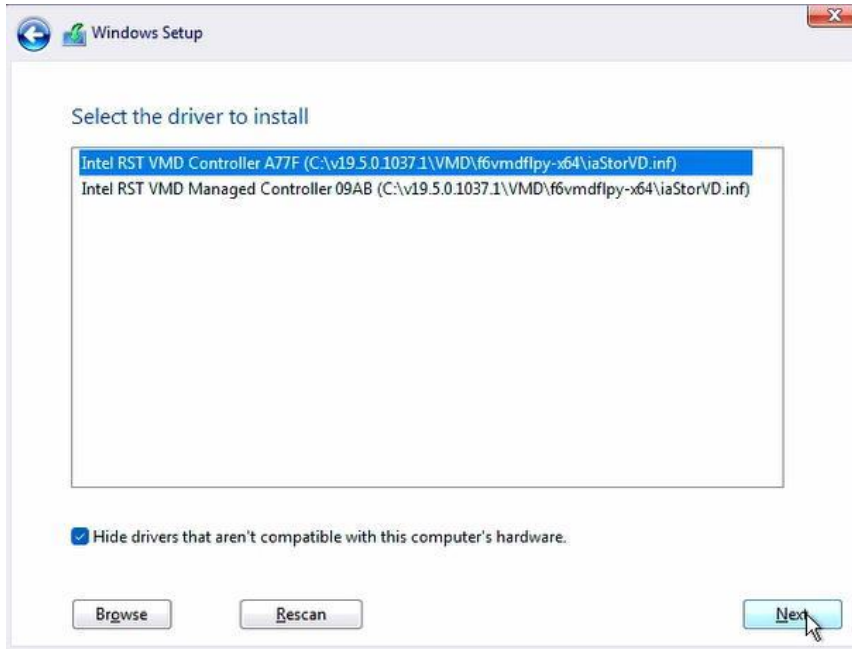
Windows Setup

Select the driver to install

Intel RST VMD Controller A77F (C:\v19.5.0.1037.1\VMD\f6vmdflpy-x64\iaStorVD.inf)
Intel RST VMD Managed Controller 09AB (C:\v19.5.0.1037.1\VMD\f6vmdflpy-x64\iaStorVD.inf)

Hide drivers that aren't compatible with this computer's hardware.

Browse
Rescan
Next